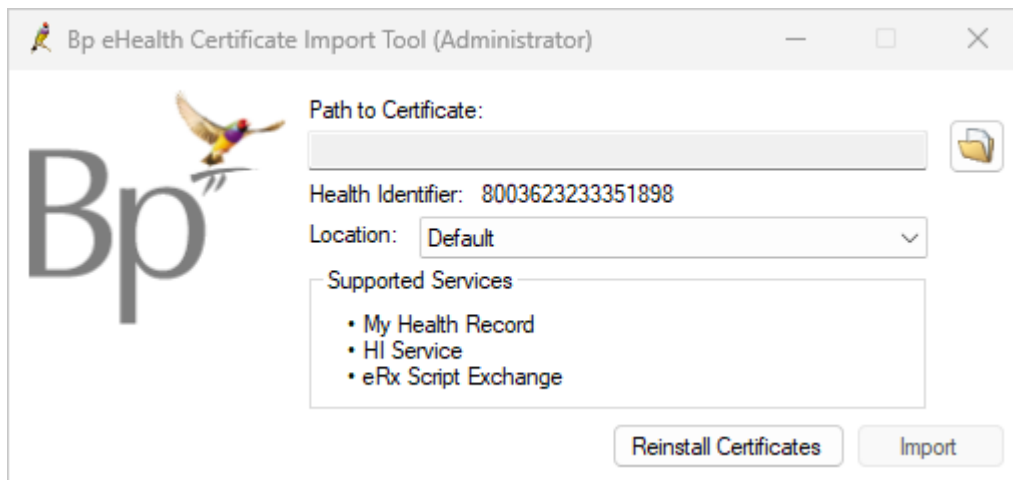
Bp eHealth Certificate Import Tool (Administrator)

Bp

Path to Certificate:

Health Identifier: 8003623233351898

Location: Default

Supported Services

• My Health Record
• HI Service
• eRx Script Exchange

Reinstall Certificates

Import